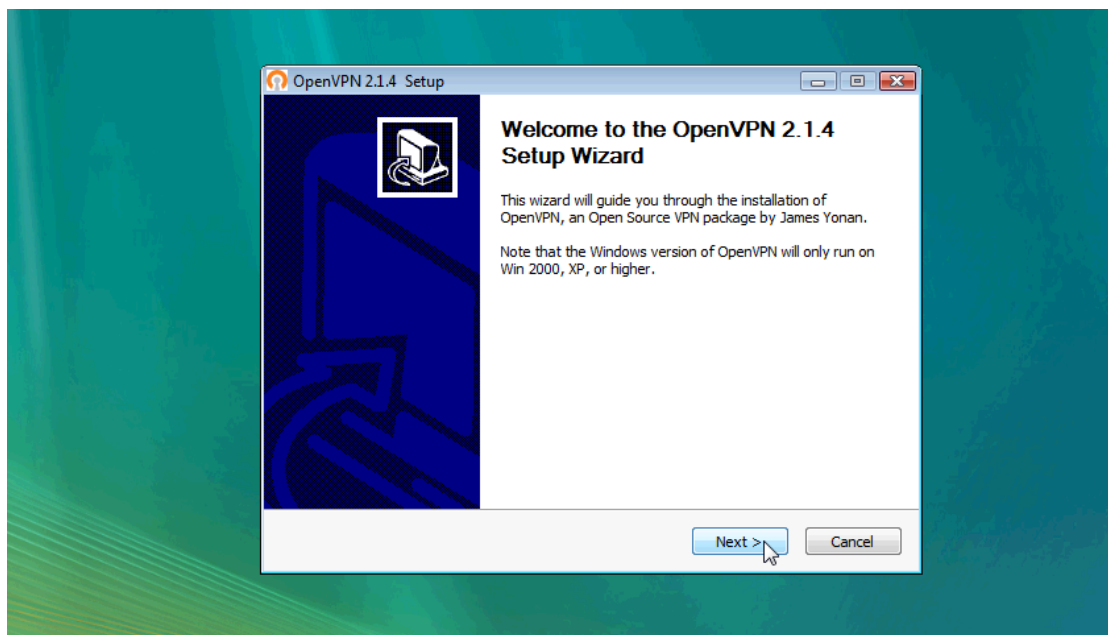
OpenVPN 2.1.4 Setup

Welcome to the OpenVPN 2.1.4 Setup Wizard

This wizard will guide you through the installation of OpenVPN, an Open Source VPN package by James Yonan.

Note that the Windows version of OpenVPN will only run on Win 2000, XP, or higher.

Next >

Cancel